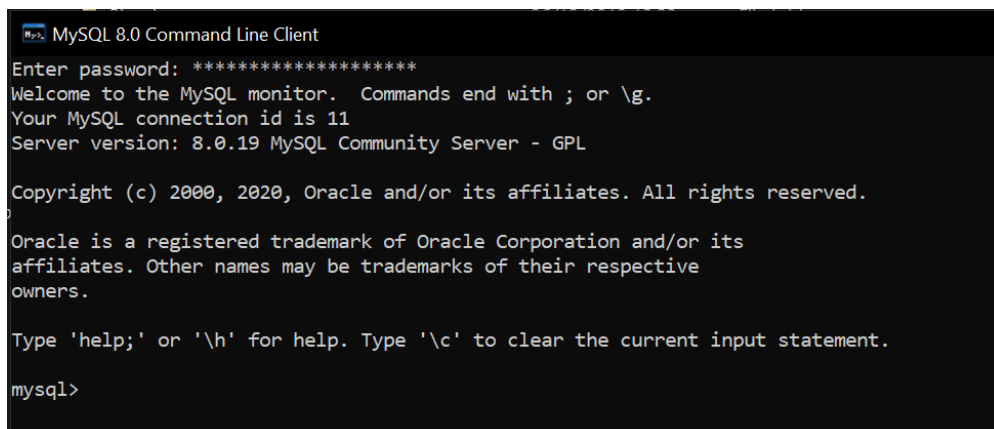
MySQL 8.0 Command Line Client

Enter password: ********************
Welcome to the MySQL monitor.  Commands end with ; or \g.
Your MySQL connection id is 11
Server version: 8.0.19 MySQL Community Server - GPL

Copyright (c) 2000, 2020, Oracle and/or its affiliates. All rights reserved.

Oracle is a registered trademark of Oracle Corporation and/or its affiliates. Other names may be trademarks of their respective owners.

Type 'help;' or '\h' for help. Type '\c' to clear the current input statement.

mysql>